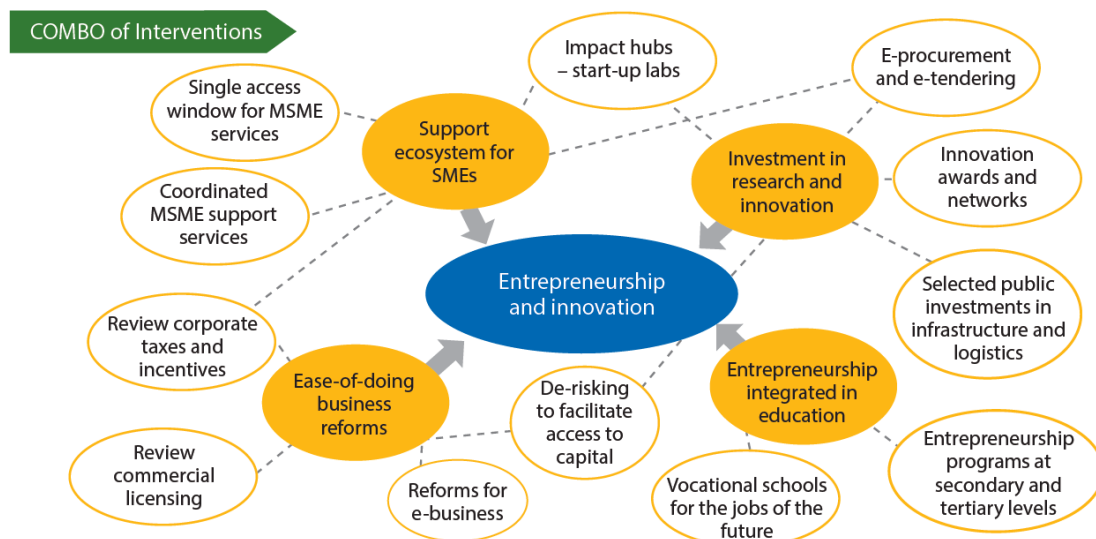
COMBO of Interventions

Single access window for MSME services

Support ecosystem for SMEs

Impact hubs – start-up labs

E-procurement and e-tendering

Investment in research and innovation

Innovation awards and networks

Coordinated MSME support services

Entrepreneurship and innovation

Selected public investments in infrastructure and logistics

Review corporate taxes and incentives

Ease-of-doing business reforms

De-risking to facilitate access to capital

Entrepreneurship integrated in education

Review commercial licensing

Reforms for e-business

Vocational schools for the jobs of the future

Entrepreneurship programs at secondary and tertiary levels